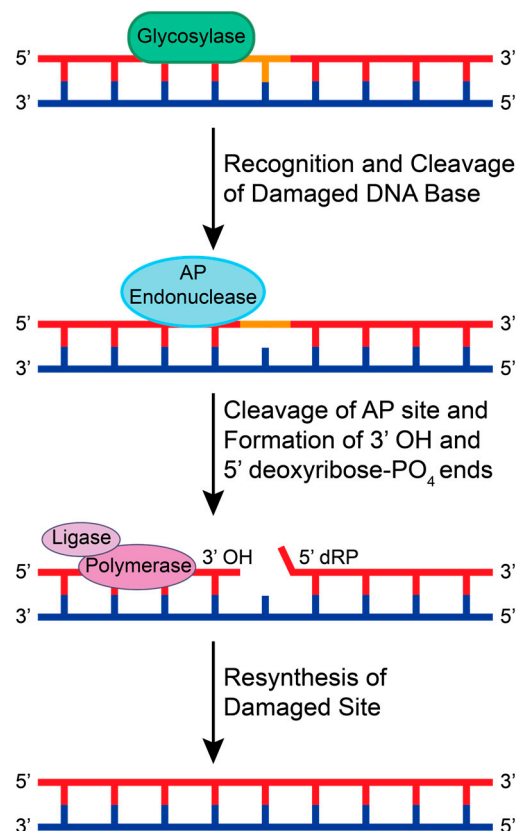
Glycosylase
5’ 3’
3’ 5’

Recognition and Cleavage of Damaged DNA Base

AP Endonuclease
5’ 3’
3’ 5’

Cleavage of AP site and Formation of 3’ OH and 5’ deoxyribose-$PO_4$ ends

Ligase
Polymerase
3’ OH
5’ dRP
5’ 3’
3’ 5’

Resynthesis of Damaged Site

5’ 3’
3’ 5’